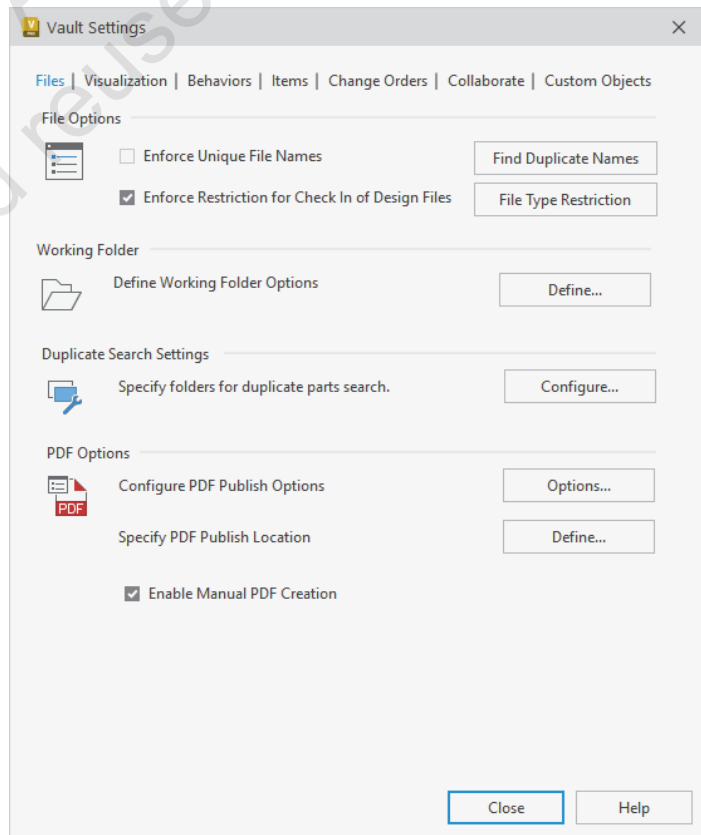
Vault Settings

Files | Visualization | Behaviors | Items | Change Orders | Collaborate | Custom Objects

File Options

Enforce Unique File Names

Find Duplicate Names

Enforce Restriction for Check In of Design Files

File Type Restriction

Working Folder

Define Working Folder Options

Define...

Duplicate Search Settings

Specify folders for duplicate parts search.

Configure...

PDF Options

PDF

Configure PDF Publish Options

Options...

Specify PDF Publish Location

Define...

Enable Manual PDF Creation

Close

Help